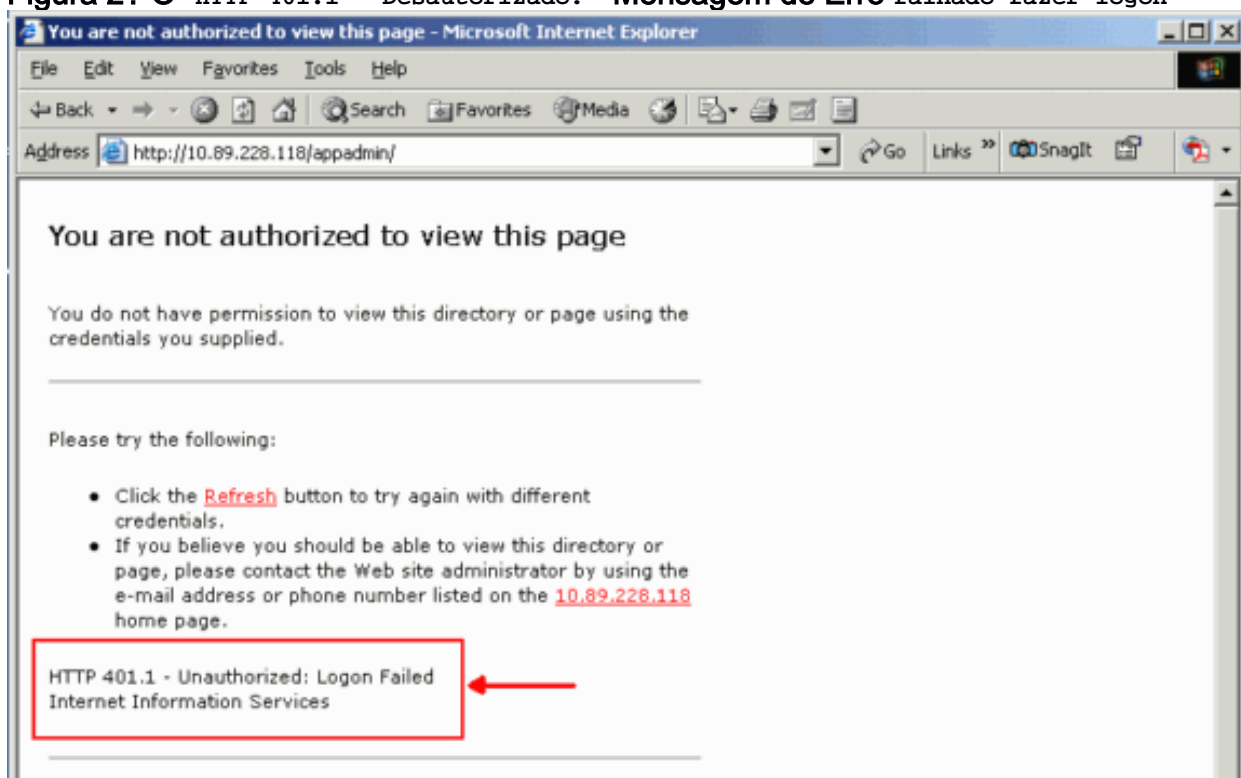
Figura 2: O HTTP 401.1 - Desautorizado: Mensagem de Erro Falhado Fazer Logon

You are not authorized to view this page - Microsoft Internet Explorer

File Edit View Favorites Tools Help

Back Search Favorites Media

Address http://10.89.228.118/appadmin/ Go Links » SnagIt

You are not authorized to view this page

You do not have permission to view this directory or page using the credentials you supplied.

Please try the following:

- Click the Refresh button to try again with different credentials.
- If you believe you should be able to view this directory or page, please contact the Web site administrator by using the e-mail address or phone number listed on the 10.89.228.118 home page.

HTTP 401.1 - Unauthorized: Logon Failed
Internet Information Services